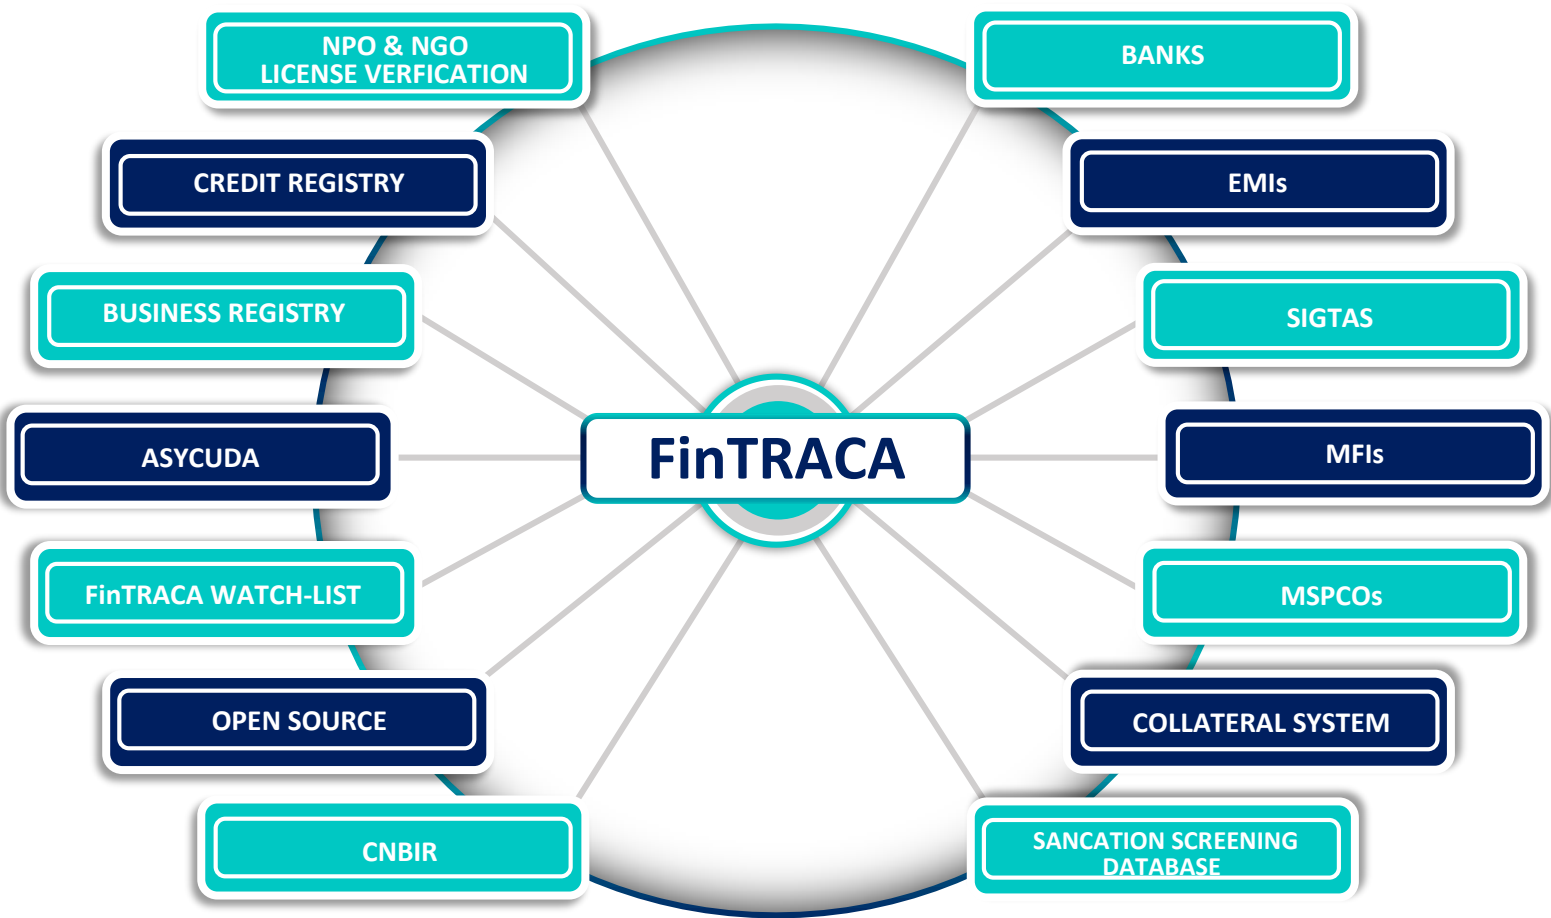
NPO & NGO
LICENSE VERFICATION

BANKS

CREDIT REGISTRY

EMIs

BUSINESS REGISTRY

SIGTAS

ASYCUDA

FinTRACA

MFIs

FinTRACA WATCH-LIST

MSPCOs

OPEN SOURCE

COLLATERAL SYSTEM

CNBIR

SANCATION SCREENING DATABASE